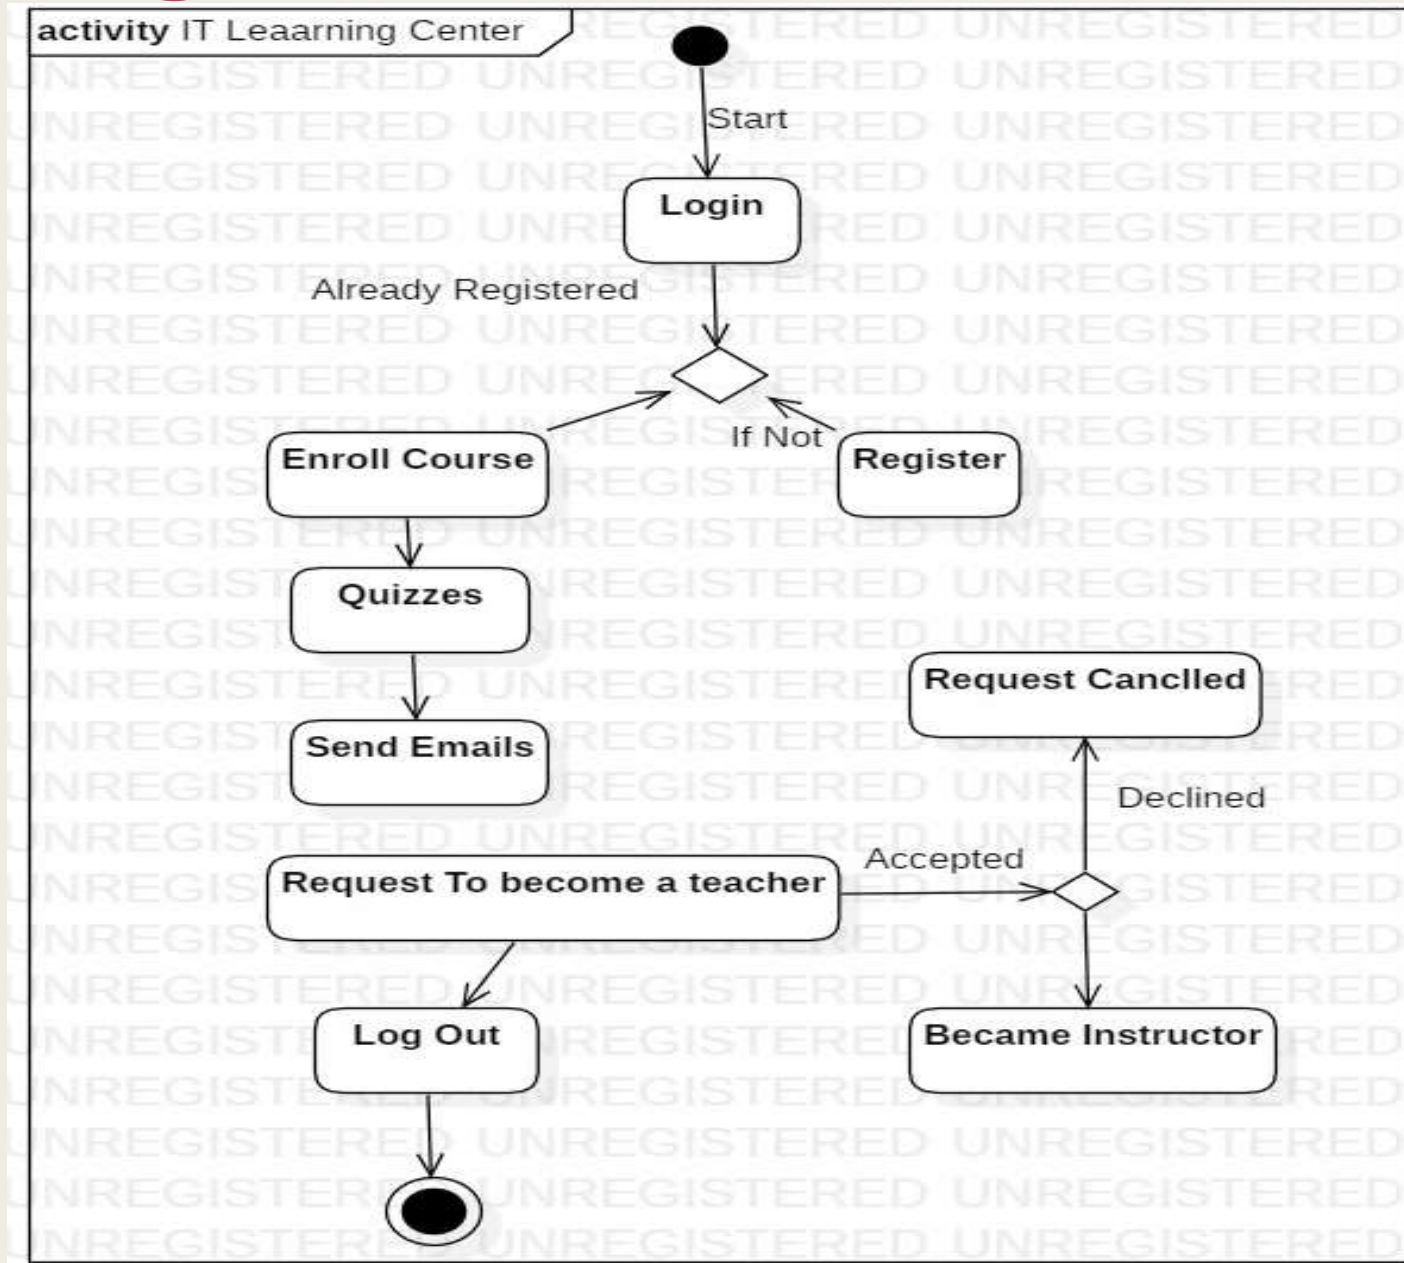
activity IT Leaarning Center

Start

Login

Already Registered

If Not

Enroll Course

Register

Quizzes

Send Emails

Request Canclled

Declined

Accepted

Request To become a teacher

Log Out

Became Instructor

UNREGISTERED UNREGISTERED UNREGISTERED